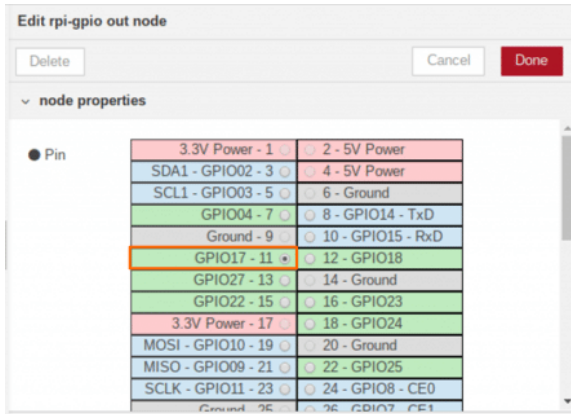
Edit rpi-gpio out node

Delete

Cancel

Done

node properties

Pin

| | |
|---|---|
| 3.3V Power - 1 | 2 - 5V Power |
| SDA1 - GPIO02 - 3 | 4 - 5V Power |
| SCL1 - GPIO03 - 5 | 6 - Ground |
| GPIO04 - 7 | 8 - GPIO14 - TxD |
| Ground - 9 | 10 - GPIO15 - RxD |
| GPIO17 - 11 | 12 - GPIO18 |
| GPIO27 - 13 | 14 - Ground |
| GPIO22 - 15 | 16 - GPIO23 |
| 3.3V Power - 17 | 18 - GPIO24 |
| MOSI - GPIO10 - 19 | 20 - Ground |
| MISO - GPIO09 - 21 | 22 - GPIO25 |
| SCLK - GPIO11 - 23 | 24 - GPIO8 - CE0 |
| Ground - 25 | 26 - GPIO7 - CE1 |